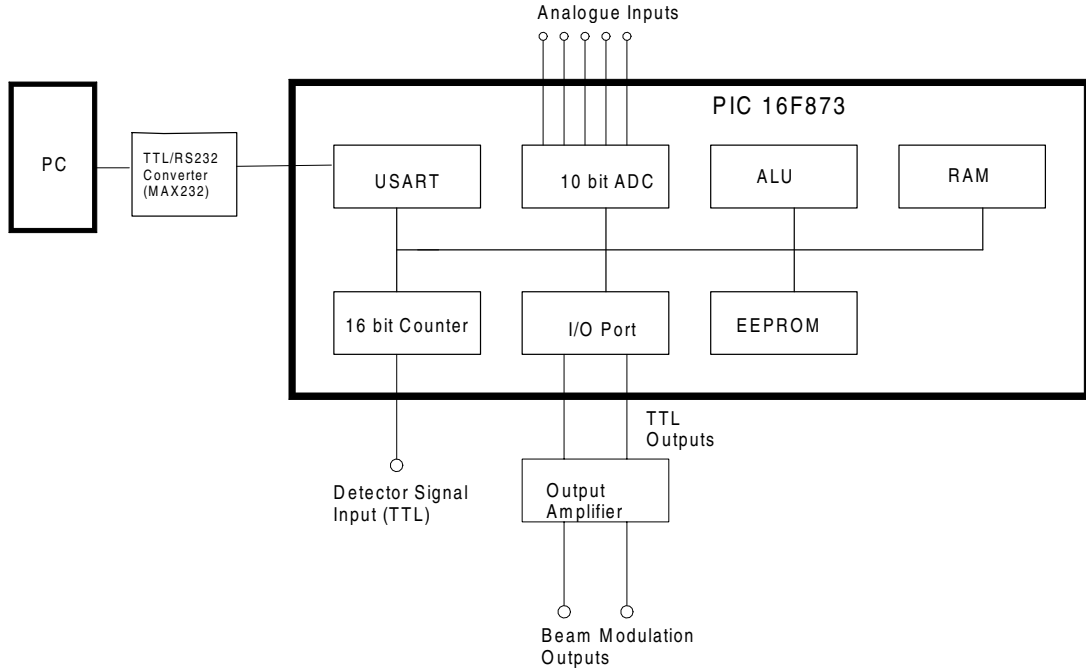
Analogue Inputs

PC

TTL/RS232 Converter (MAX232)

PIC 16F873

USART

10 bit ADC

ALU

RAM

16 bit Counter

I/O Port

EEPROM

TTL Outputs

Detector Signal Input (TTL)

Output Amplifier

Beam Modulation Outputs